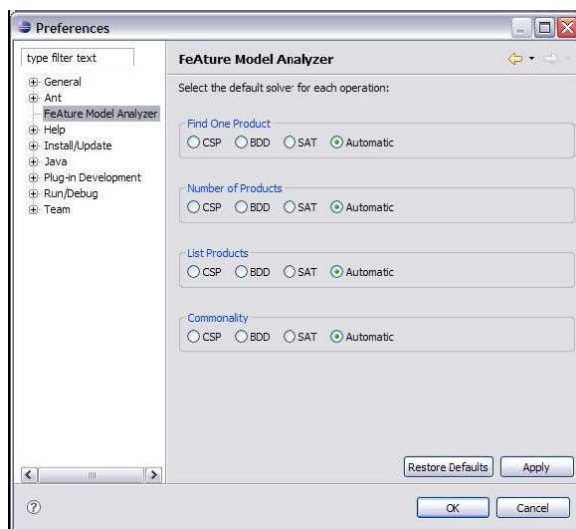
Preferences

type filter text

General
Ant
FeAture Model Analyzer
Help
Install/Update
Java
Plug-in Development
Run/Debug
Team

FeAture Model Analyzer

Select the default solver for each operation:

Find One Product
CSP BDD SAT Automatic

Number of Products
CSP BDD SAT Automatic

List Products
CSP BDD SAT Automatic

Commonality
CSP BDD SAT Automatic

Restore Defaults Apply

OK Cancel